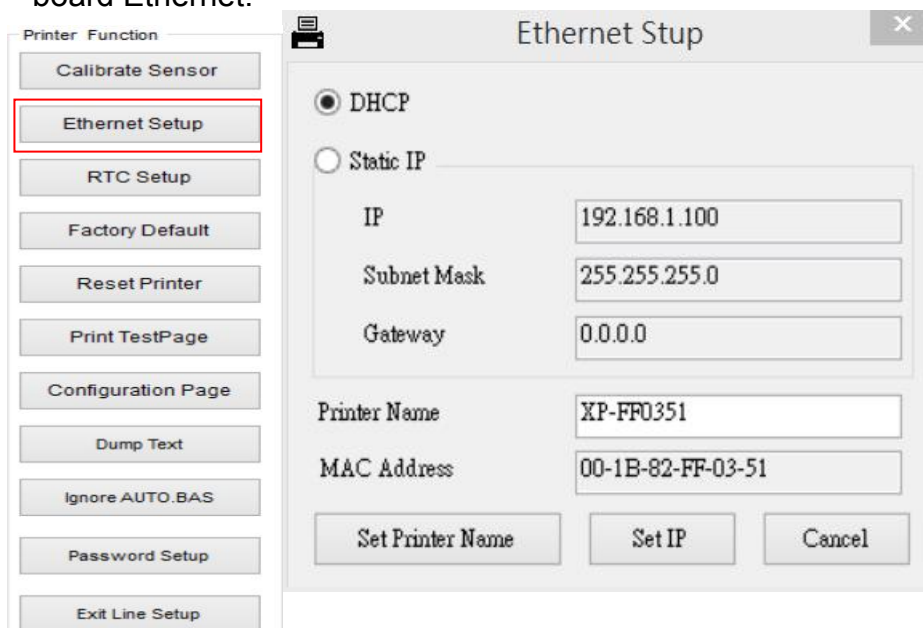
board Ethernet.

Printer Function

Calibrate Sensor

Ethernet Setup

RTC Setup

Factory Default

Reset Printer

Print TestPage

Configuration Page

Dump Text

Ignore AUTO.BAS

Password Setup

Exit Line Setup

Ethernet Stup

DHCP

Static IP

IP 192.168.1.100

Subnet Mask 255.255.255.0

Gateway 0.0.0.0

Printer Name XP-FF0351

MAC Address 00-1B-82-FF-03-51

Set Printer Name

Set IP

Cancel